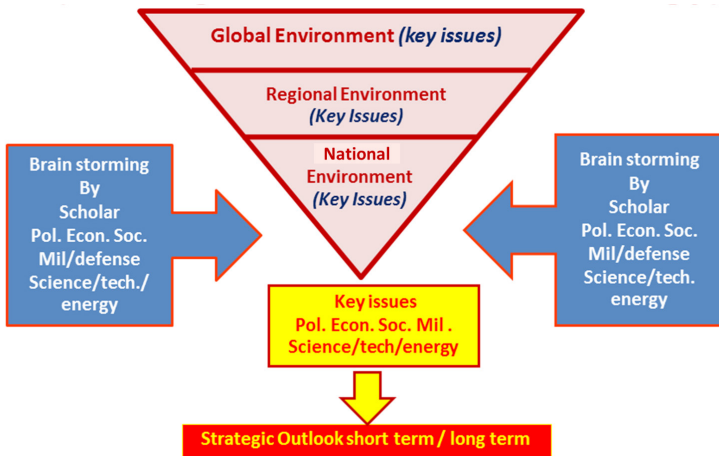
Global Environment (key issues)

Regional Environment (Key Issues)

National Environment (Key Issues)

Brain storming By Scholar Pol. Econ. Soc. Mil/defense Science/tech./ energy

Brain storming By Scholar Pol. Econ. Soc. Mil/defense Science/tech. energy

Key issues Pol. Econ. Soc. Mil . Science/tech/energy

Strategic Outlook short term / long term